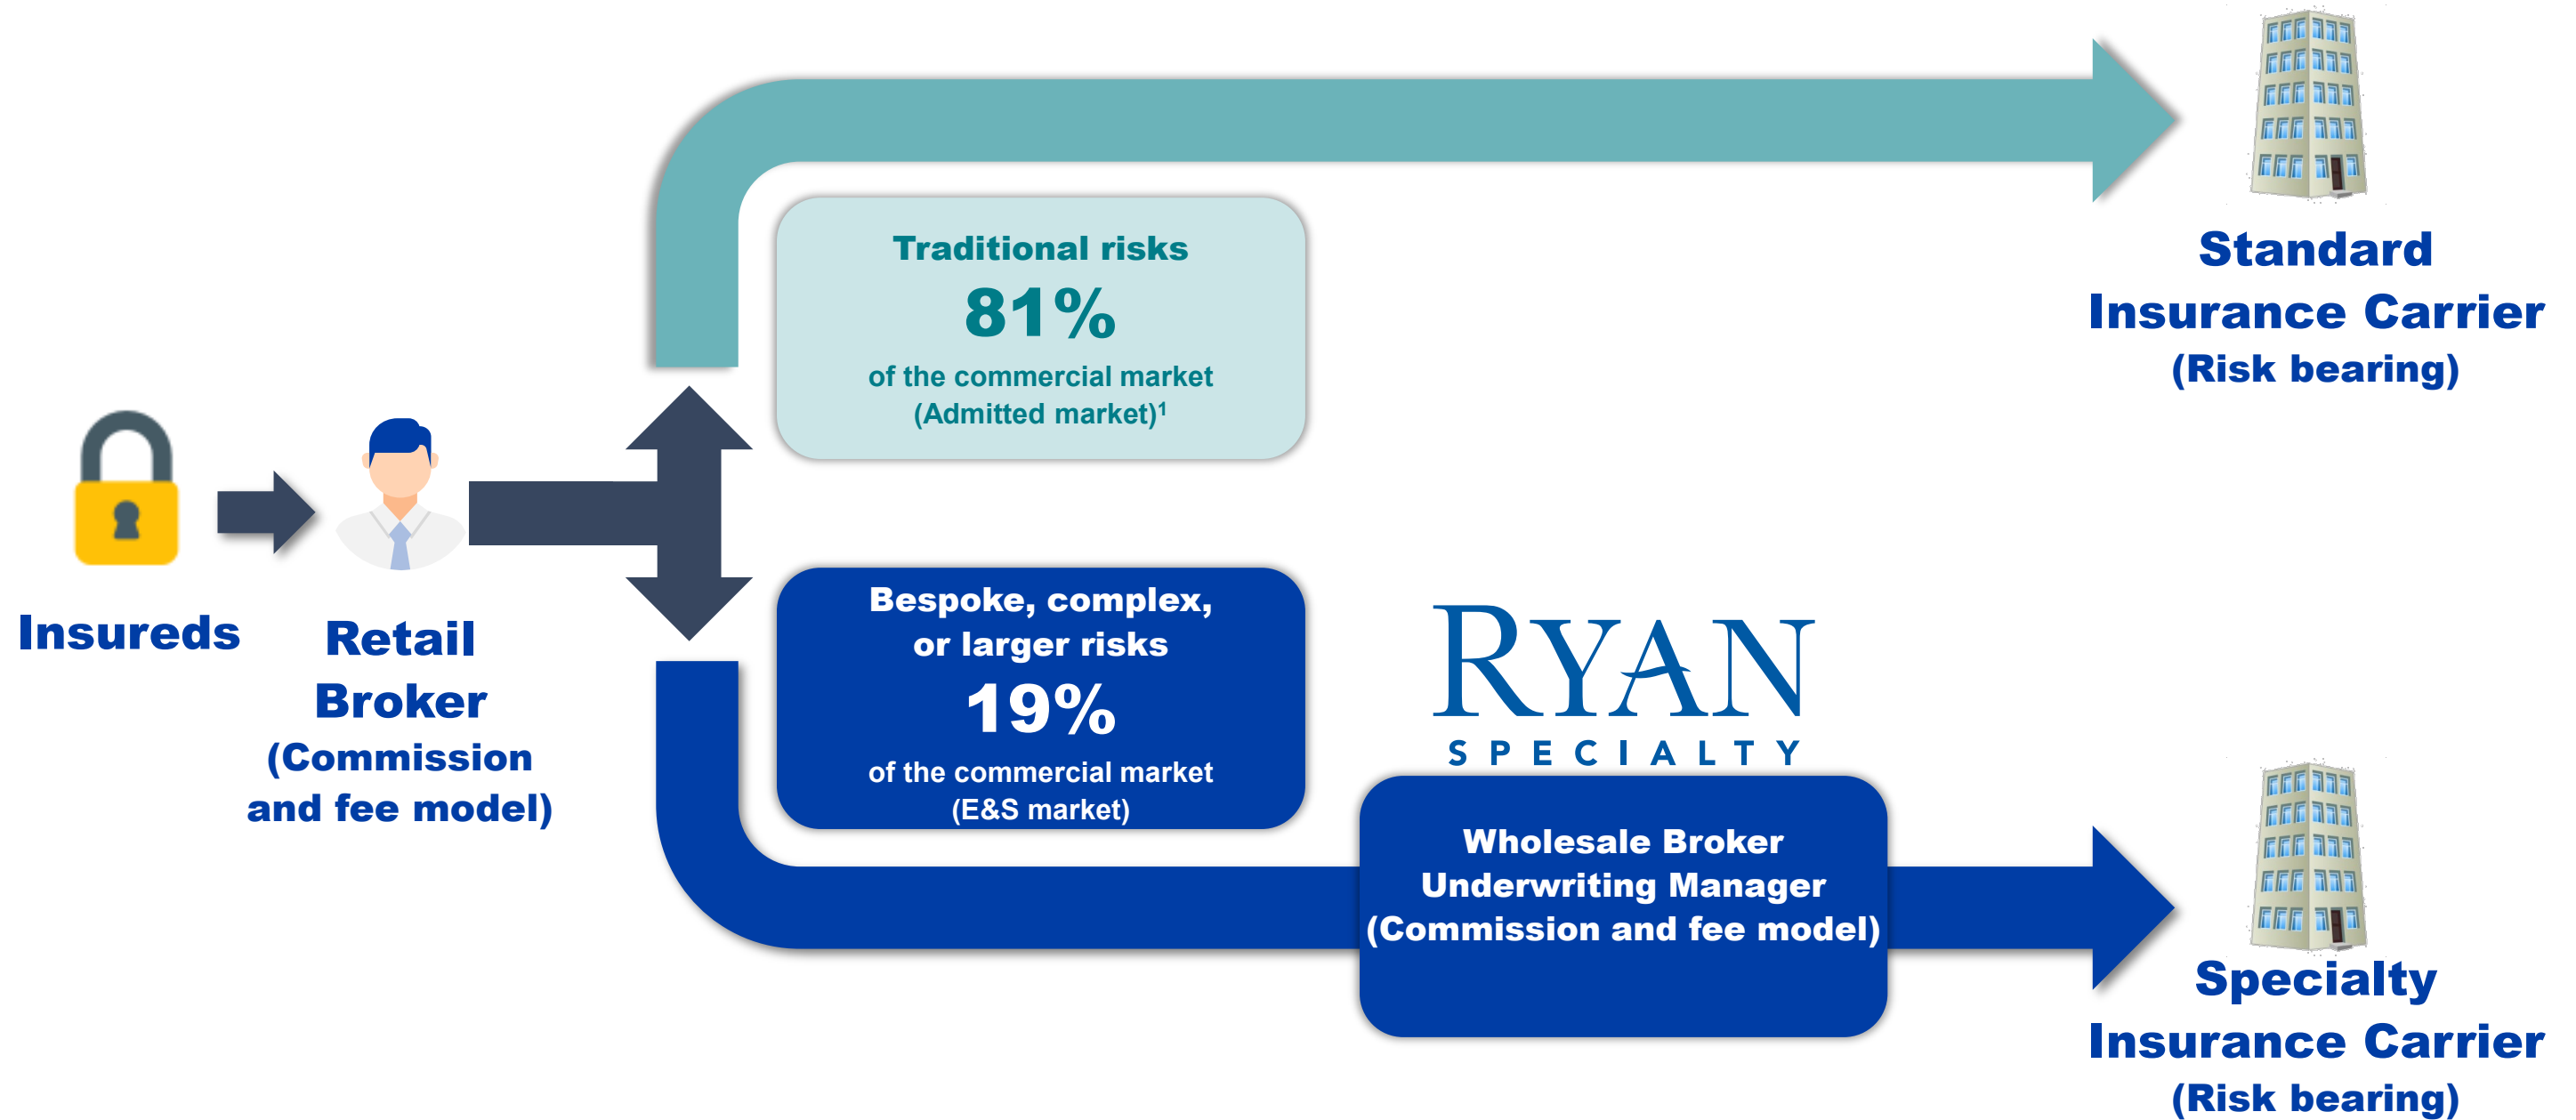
Insureds

Retail Broker (Commission and fee model)

Traditional risks
81%
of the commercial market (Admitted market)$^1$

Standard Insurance Carrier (Risk bearing)

Bespoke, complex, or larger risks
19%
of the commercial market (E&S market)

RYAN SPECIALTY

Wholesale Broker
Underwriting Manager
(Commission and fee model)

Specialty Insurance Carrier (Risk bearing)